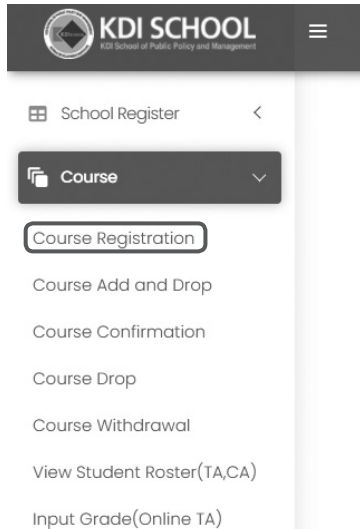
KDI SCHOOL
KDI School of Public Policy and Management

School Register

Course

Course Registration

Course Add and Drop

Course Confirmation

Course Drop

Course Withdrawal

View Student Roster(TA,CA)

Input Grade(Online TA)